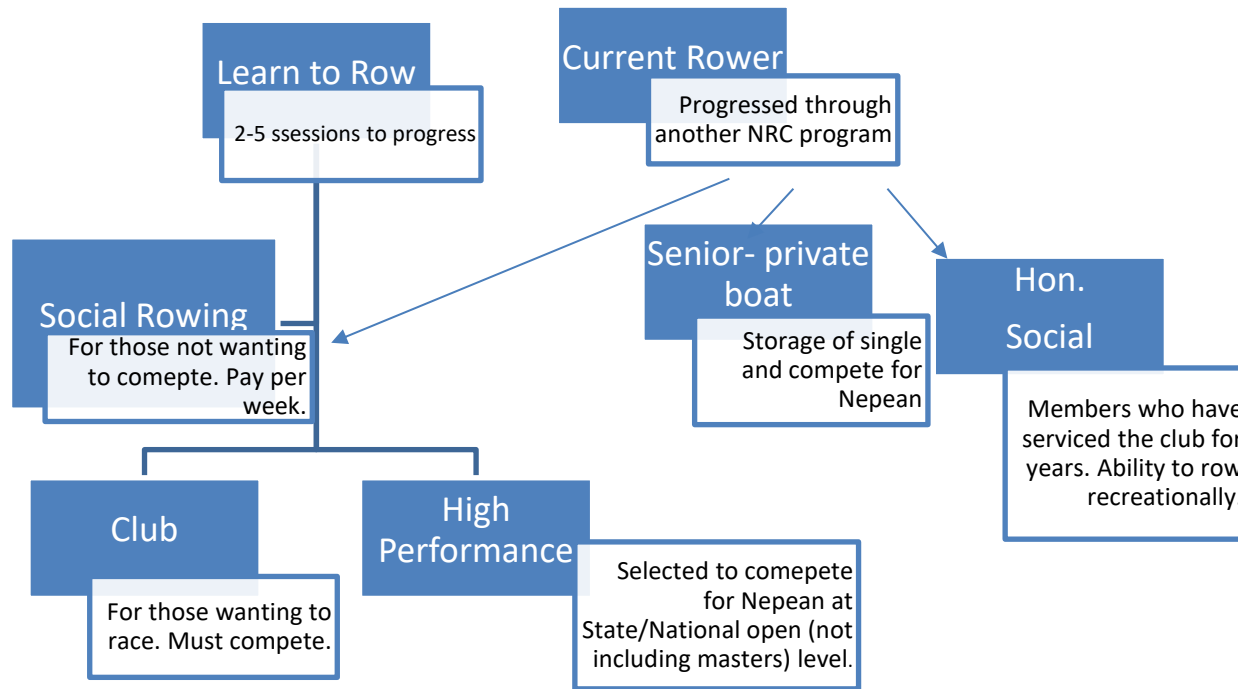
Learn to Row

2-5 ssessions to progress

Current Rower

Progressed through another NRC program

Social Rowing

For those not wanting to comepte. Pay per week.

Senior- private boat

Storage of single and compete for Nepean

Hon. Social

Members who have serviced the club for years. Ability to row recreationally

Club

For those wanting to race. Must compete.

High Performance

Selected to comepete for Nepean at State/National open (not including masters) level.